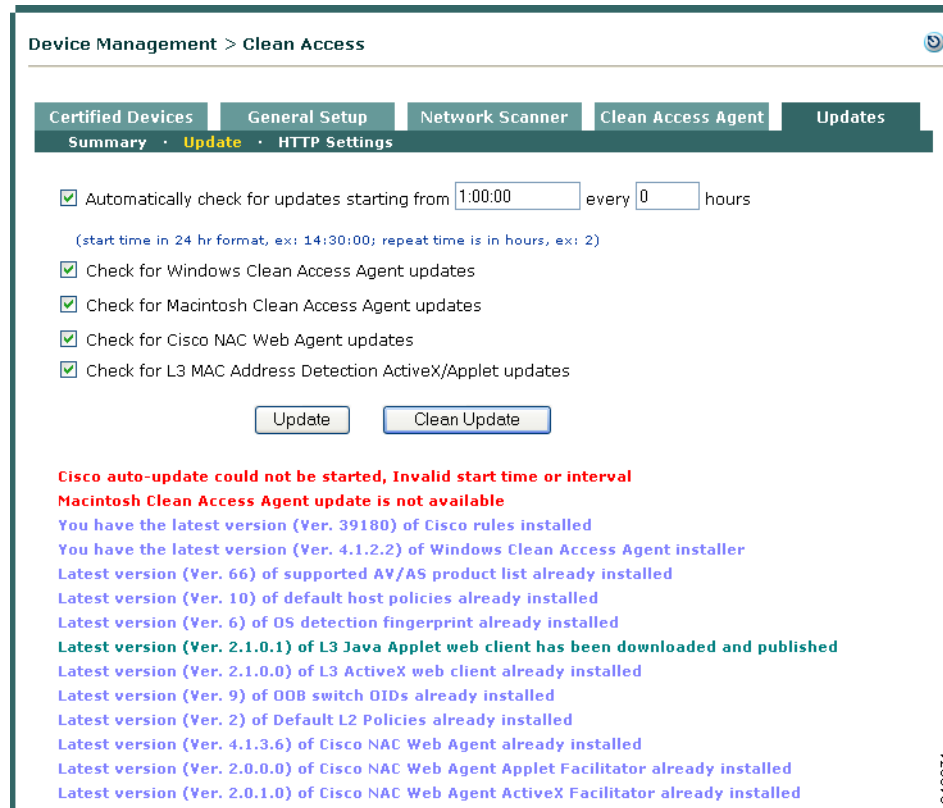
Device Management > Clean Access

Certified Devices | General Setup | Network Scanner | Clean Access Agent | Updates

Summary · Update · HTTP Settings

☑ Automatically check for updates starting from 1:00:00 every 0 hours

(start time in 24 hr format, ex: 14:30:00; repeat time is in hours, ex: 2)

☑ Check for Windows Clean Access Agent updates

☑ Check for Macintosh Clean Access Agent updates

☑ Check for Cisco NAC Web Agent updates

☑ Check for L3 MAC Address Detection ActiveX/Applet updates

Update | Clean Update

Cisco auto-update could not be started, Invalid start time or interval
Macintosh Clean Access Agent update is not available
You have the latest version (Ver. 39180) of Cisco rules installed
You have the latest version (Ver. 4.1.2.2) of Windows Clean Access Agent installer
Latest version (Ver. 66) of supported AV/AS product list already installed
Latest version (Ver. 10) of default host policies already installed
Latest version (Ver. 6) of OS detection fingerprint already installed
Latest version (Ver. 2.1.0.1) of L3 Java Applet web client has been downloaded and published
Latest version (Ver. 2.1.0.0) of L3 ActiveX web client already installed
Latest version (Ver. 9) of OOB switch OIDs already installed
Latest version (Ver. 2) of Default L2 Policies already installed
Latest version (Ver. 4.1.3.6) of Cisco NAC Web Agent already installed
Latest version (Ver. 2.0.0.0) of Cisco NAC Web Agent Applet Facilitator already installed
Latest version (Ver. 2.0.1.0) of Cisco NAC Web Agent ActiveX Facilitator already installed